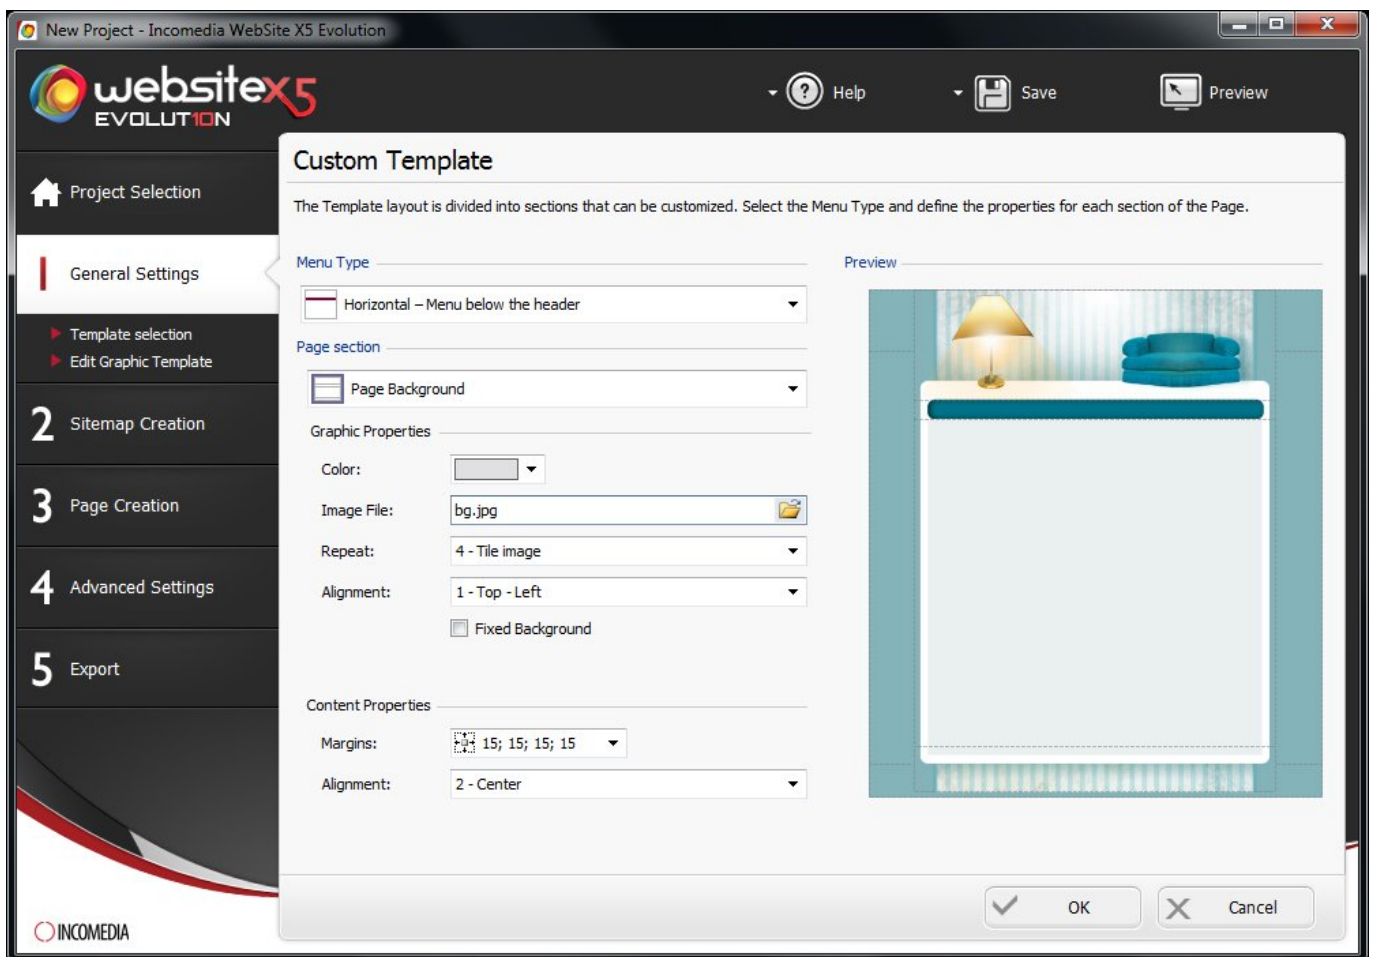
New Project - Incomedia WebSite X5 Evolution

websitex5 EVOLUTION

Help Save Preview

Project Selection

General Settings

Template selection
Edit Graphic Template

2 Sitemap Creation

3 Page Creation

4 Advanced Settings

5 Export

INCOMEDIA

Custom Template

The Template layout is divided into sections that can be customized. Select the Menu Type and define the properties for each section of the Page.

Menu Type

Horizontal – Menu below the header

Page section

Page Background

Graphic Properties

Color:

Image File: bg.jpg

Repeat: 4 - Tile image

Alignment: 1 - Top - Left

Fixed Background

Content Properties

Margins: 15; 15; 15; 15

Alignment: 2 - Center

Preview

OK Cancel